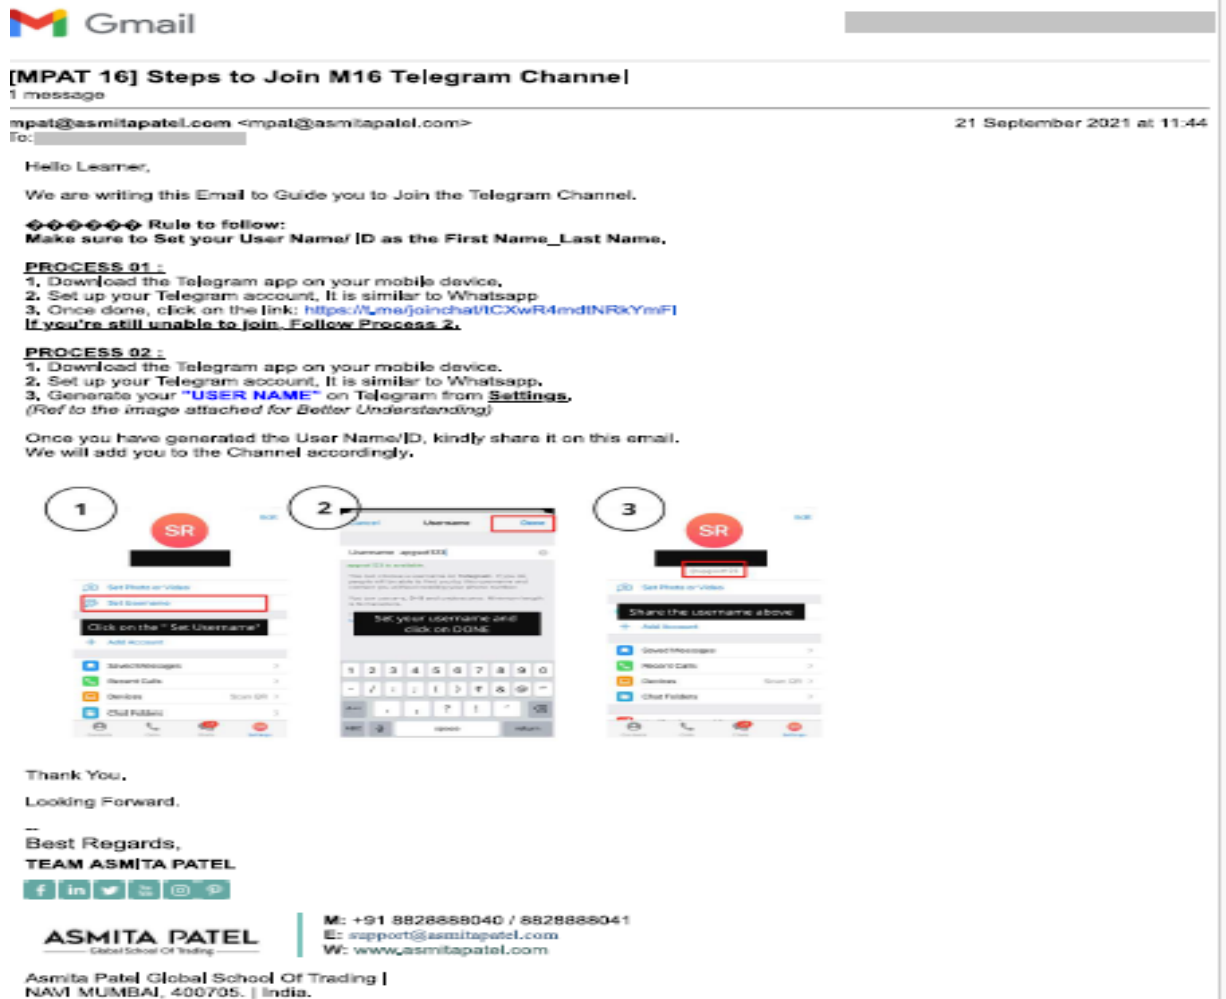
Gmail

[MPAT 16] Steps to Join M16 Telegram Channel
1 message

mpat@asmitapatel.com <mpat@asmitapatel.com> 21 September 2021 at 11:44
To: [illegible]

Hello Learner,

We are writing this Email to Guide you to Join the Telegram Channel.

������ Rule to follow:
Make sure to Set your User Name/ ID as the First Name_Last Name.

PROCESS 01 :
1. Download the Telegram app on your mobile device.
2. Set up your Telegram account, It is similar to Whatsapp
3. Once done, click on the link: https://t.me/joinchat/ICXwR4mdtNRkYmFl
If you're still unable to join, Follow Process 2.

PROCESS 02 :
1. Download the Telegram app on your mobile device.
2. Set up your Telegram account, It is similar to Whatsapp.
3. Generate your "USER NAME" on Telegram from Settings.
(Ref to the image attached for Better Understanding)

Once you have generated the User Name/ID, kindly share it on this email.
We will add you to the Channel accordingly.

1
SR
Edit
Set Photo or Video
Set Username
Click on the " Set Username"
Add Account
Saved Messages
Recent Calls
Devices Scan QR
Chat Folders

2
Cancel Username Done
Username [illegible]
Set your username and click on DONE
1 2 3 4 5 6 7 8 9 0
space return

3
SR
Edit
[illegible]
Set Photo or Video
Share the username above
Add Account
Saved Messages
Recent Calls
Devices Scan QR
Chat Folders

Thank You.

Looking Forward.

--
Best Regards,
TEAM ASMITA PATEL

ASMITA PATEL
Global School Of Trading

M: +91 8828888040 / 8828888041
E: support@asmitapatel.com
W: www.asmitapatel.com

Asmita Patel Global School Of Trading |
NAVI MUMBAI, 400705. | India.